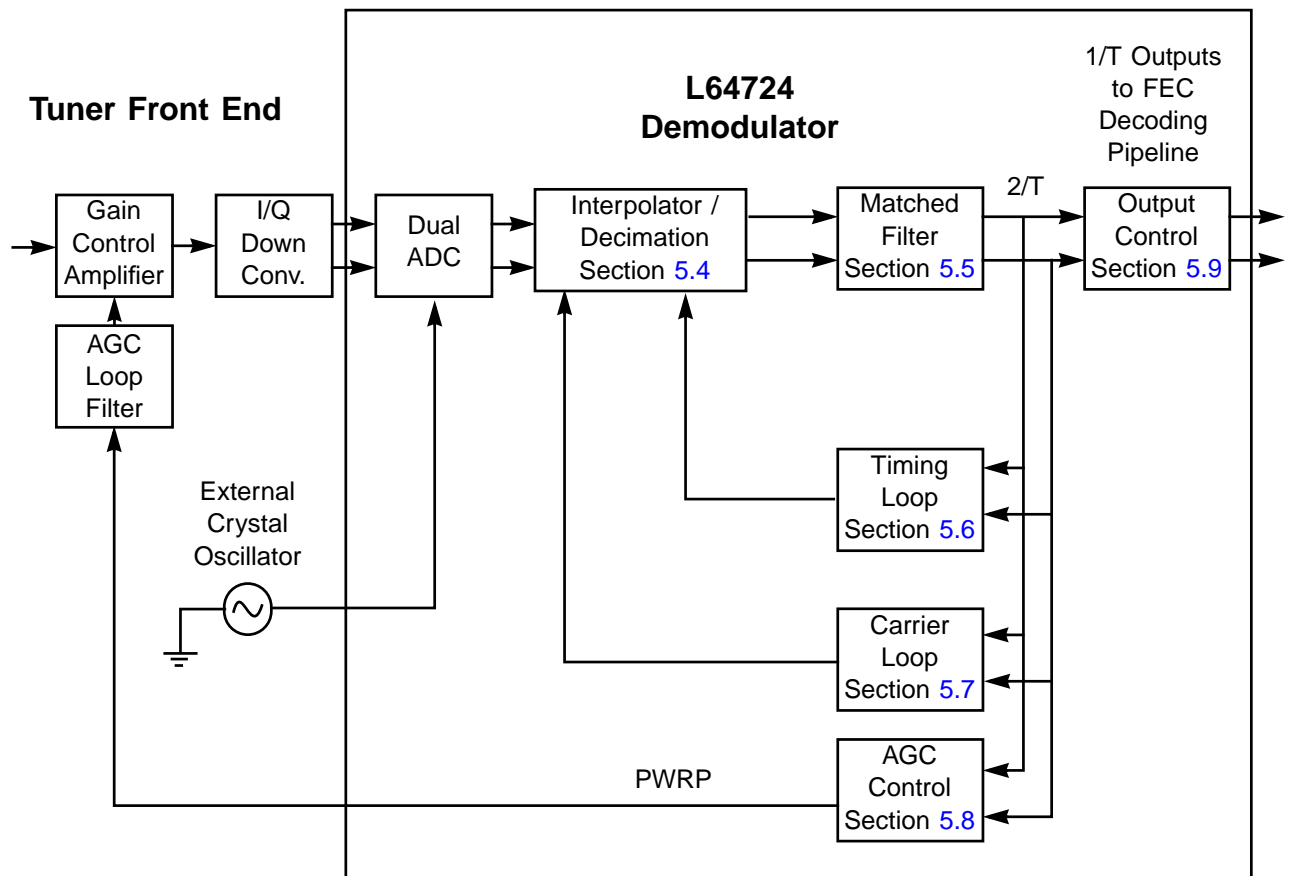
Tuner Front End

L64724
Demodulator

1/T Outputs
to FEC
Decoding
Pipeline

Gain
Control
Amplifier

I/Q
Down
Conv.

Dual
ADC

Interpolator /
Decimation
Section 5.4

Matched
Filter
Section 5.5

2/T

Output
Control
Section 5.9

AGC
Loop
Filter

External
Crystal
Oscillator

Timing
Loop
Section 5.6

Carrier
Loop
Section 5.7

PWRP

AGC
Control
Section 5.8